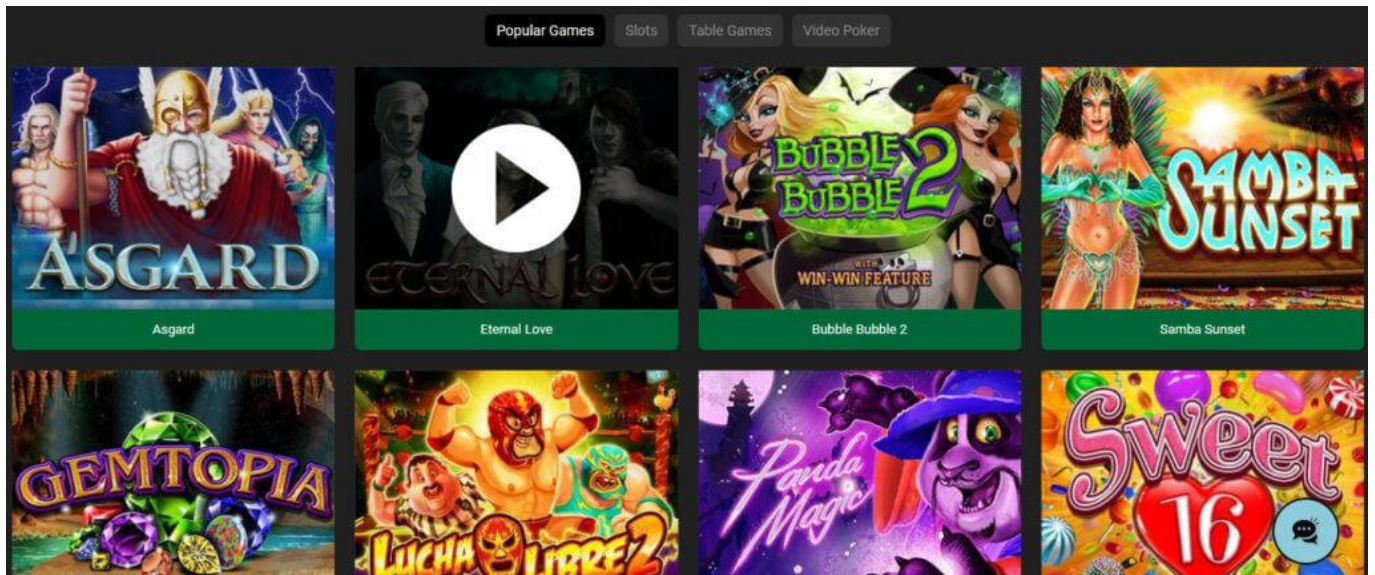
Popular Games Slots Table Games Video Poker

ASGARD
Asgard

ETERNAL LOVE
Eternal Love

BUBBLE BUBBLE 2
WITH WIN-WIN FEATURE
Bubble Bubble 2

SAMBA SUNSET
Samba Sunset

GEMTOPIA

LUCHA LIBRE 2

Panda Magic

Sweet 16